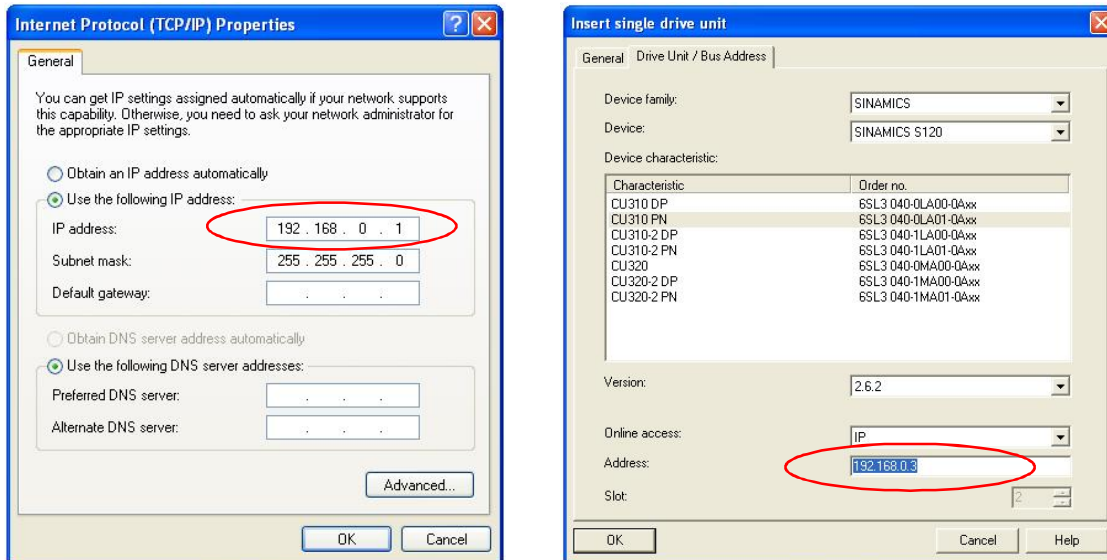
Internet Protocol (TCP/IP) Properties

General

You can get IP settings assigned automatically if your network supports this capability. Otherwise, you need to ask your network administrator for the appropriate IP settings.

Obtain an IP address automatically

Use the following IP address:

IP address: 192 . 168 . 0 . 1

Subnet mask: 255 . 255 . 255 . 0

Default gateway: . . .

Obtain DNS server address automatically

Use the following DNS server addresses:

Preferred DNS server: . . .

Alternate DNS server: . . .

Advanced...

OK Cancel

Insert single drive unit

General Drive Unit / Bus Address

Device family: SINAMICS

Device: SINAMICS S120

Device characteristic:

| Characteristic | Order no. |
|---|---|
| CU310 DP | 6SL3 040-0LA00-0Axx |
| CU310 PN | 6SL3 040-0LA01-0Axx |
| CU310-2 DP | 6SL3 040-1LA00-0Axx |
| CU310-2 PN | 6SL3 040-1LA01-0Axx |
| CU320 | 6SL3 040-0MA00-0Axx |
| CU320-2 DP | 6SL3 040-1MA00-0Axx |
| CU320-2 PN | 6SL3 040-1MA01-0Axx |

Version: 2.6.2

Online access: IP

Address: 192.168.0.3

Slot: 2

OK Cancel Help